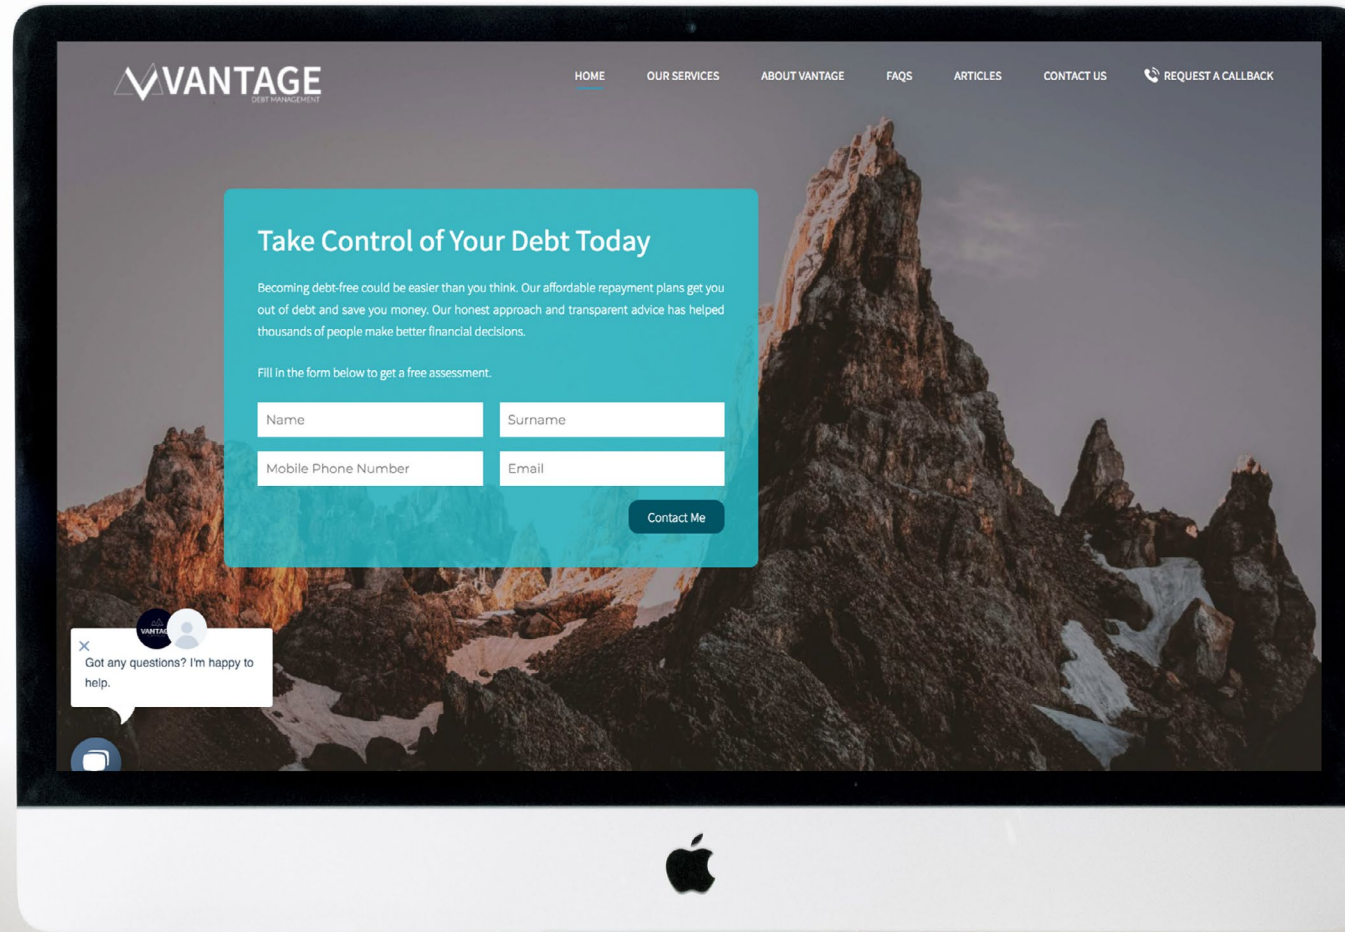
VANTAGE
DEBT MANAGEMENT

HOME OUR SERVICES ABOUT VANTAGE FAQS ARTICLES CONTACT US REQUEST A CALLBACK

Take Control of Your Debt Today

Becoming debt-free could be easier than you think. Our affordable repayment plans get you out of debt and save you money. Our honest approach and transparent advice has helped thousands of people make better financial decisions.

Fill in the form below to get a free assessment.

Name
Surname
Mobile Phone Number
Email
Contact Me

VANTAG

Got any questions? I'm happy to help.